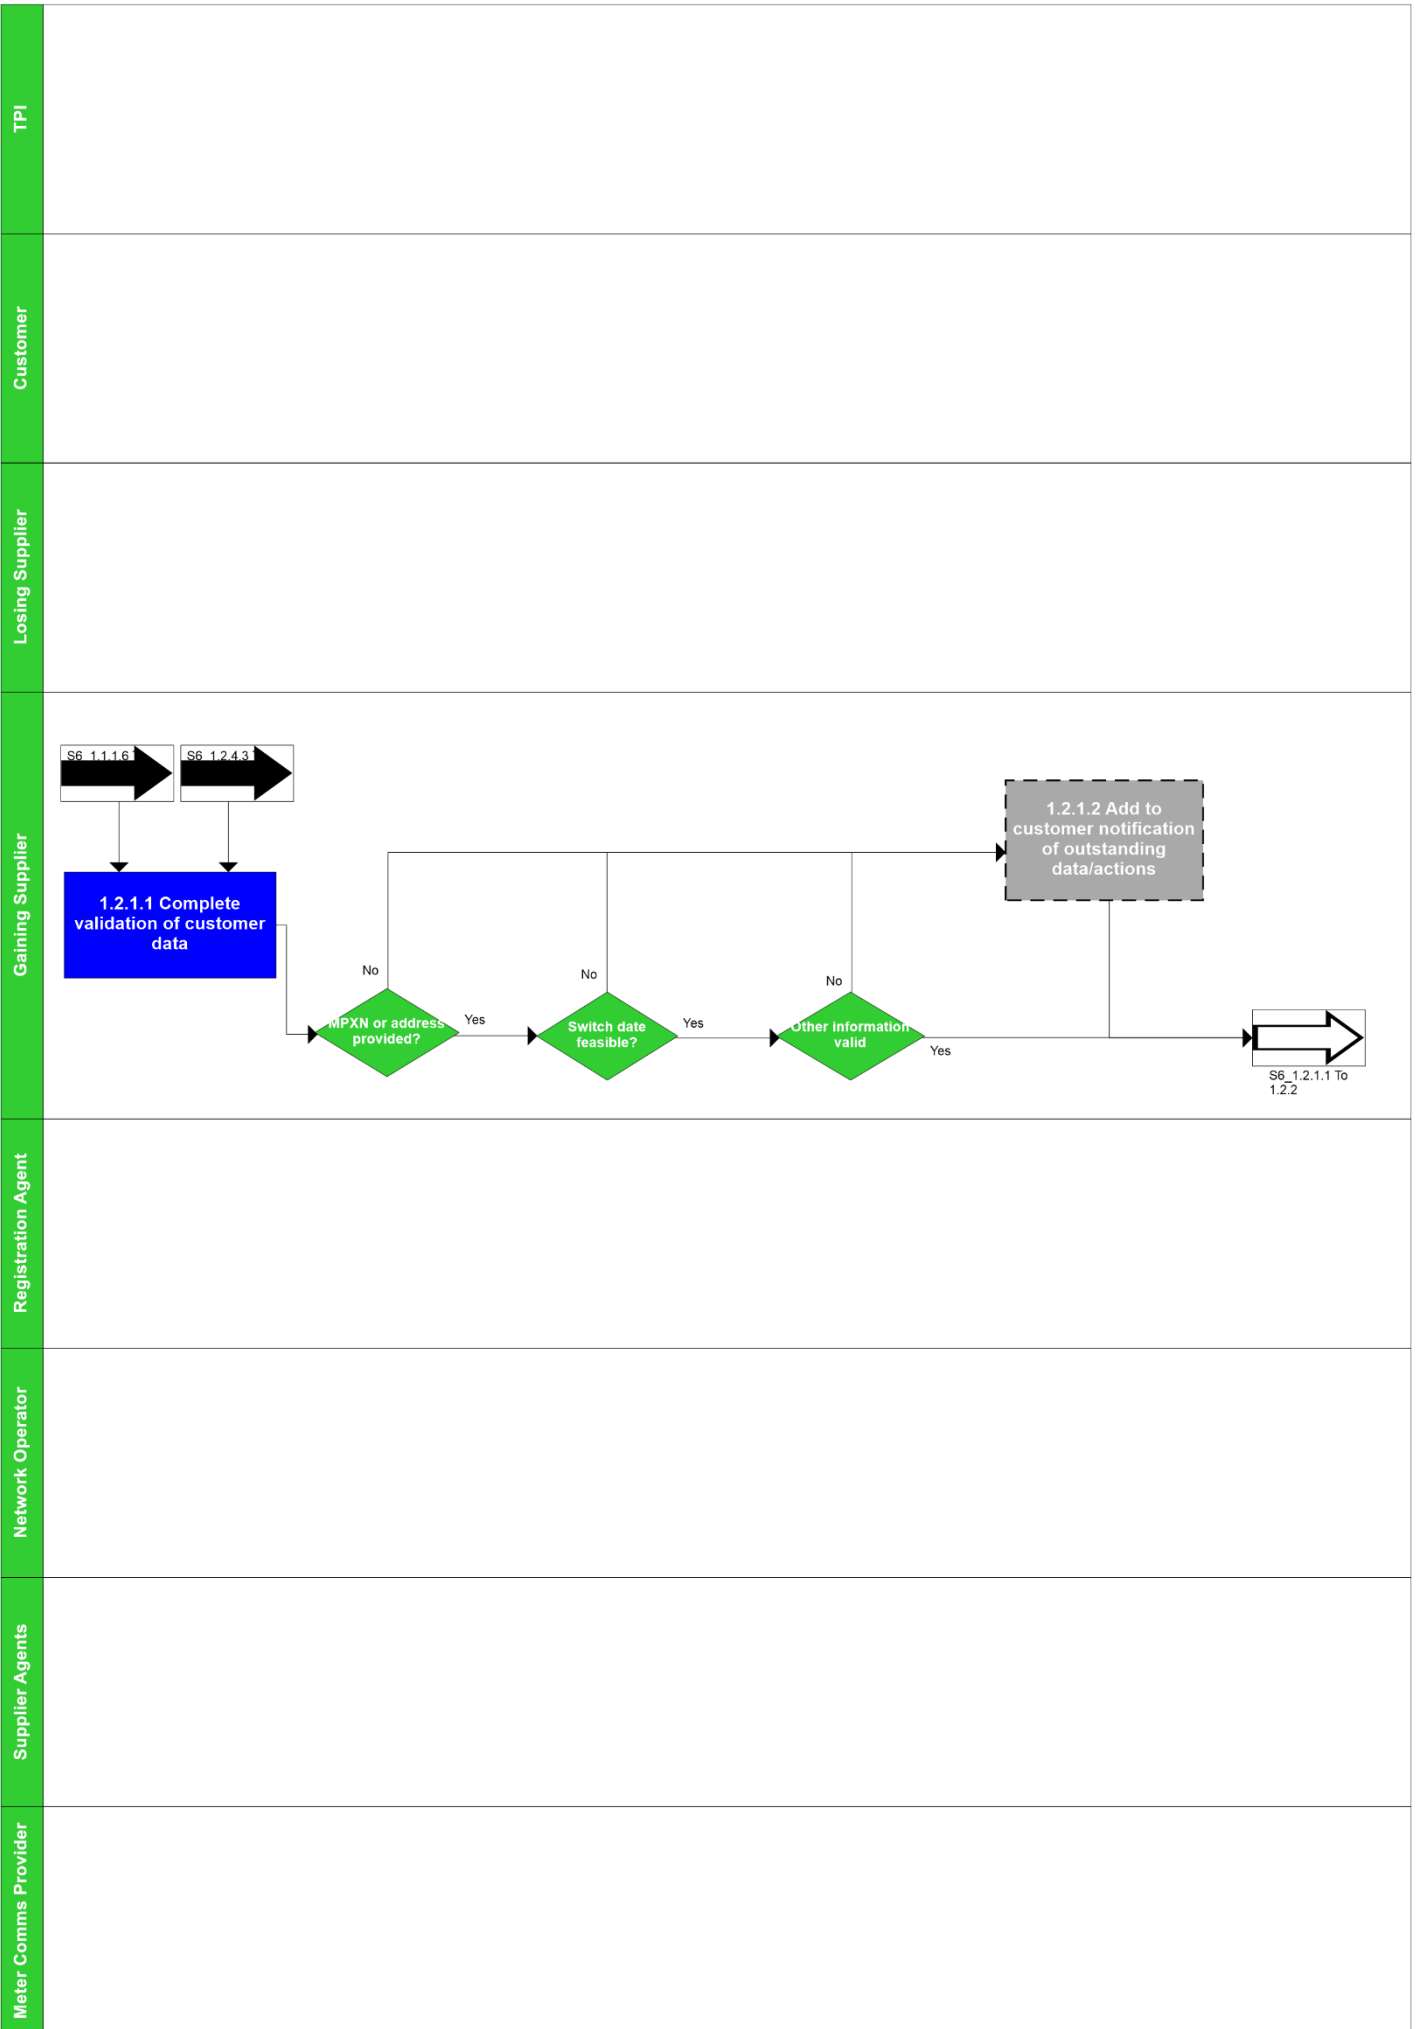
TPI

Customer

Losing Supplier

Gaining Supplier

S6_1.1.1.6

S6_1.2.4.3

1.2.1.1 Complete validation of customer data

1.2.1.2 Add to customer notification of outstanding data/actions

No

MPXN or address provided?

Yes

No

Switch date feasible?

Yes

No

Other information valid

Yes

S6_1.2.1.1 To 1.2.2

Registration Agent

Network Operator

Supplier Agents

Meter Comms Provider